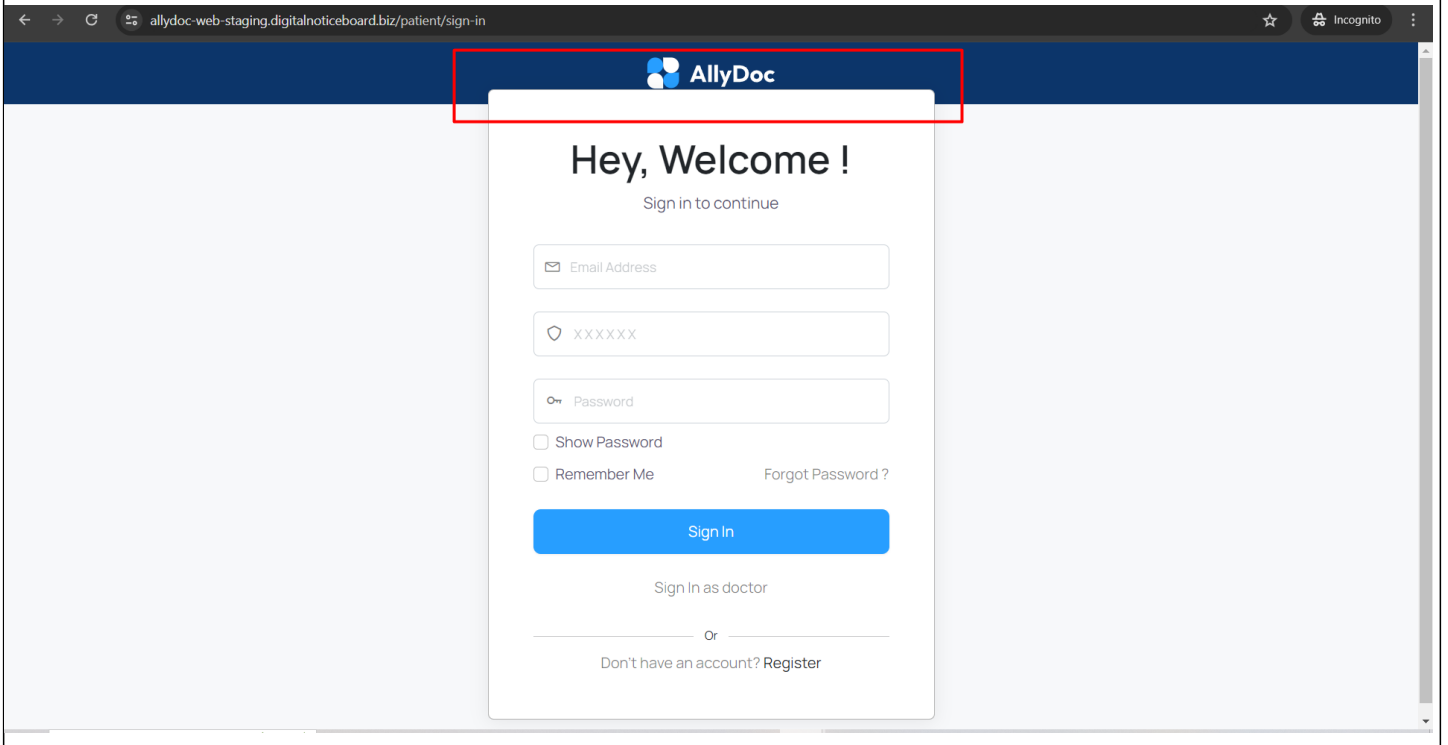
allydoc-web-staging.digitalnoticeboard.biz/patient/sign-in

Incognito

AllyDoc

Hey, Welcome !

Sign in to continue

Email Address

XXXXXX

Password

Show Password

Remember Me

Forgot Password ?

Sign In

Sign In as doctor

Or

Don't have an account? Register